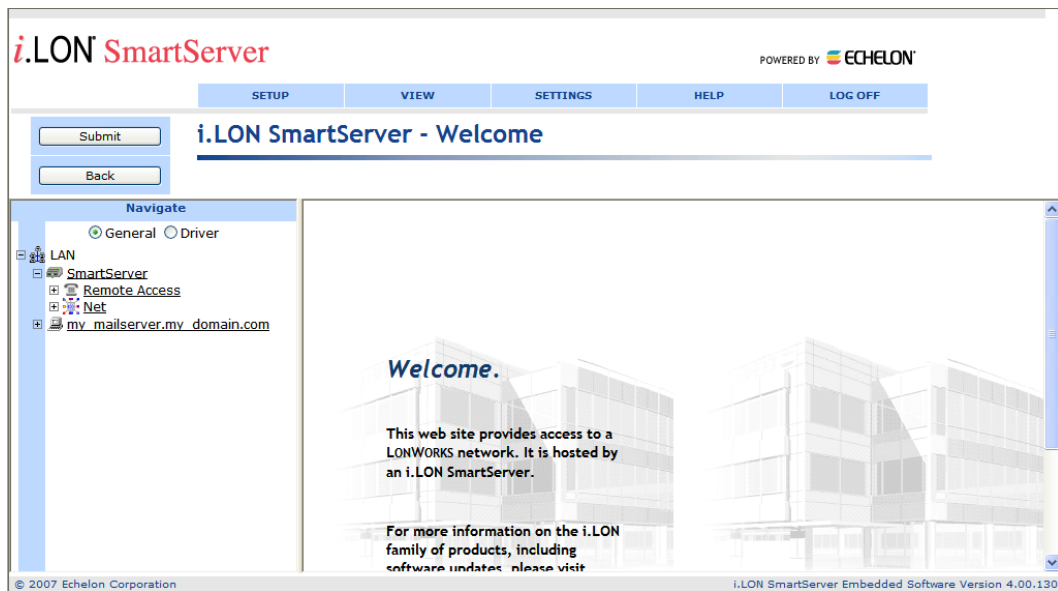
i.LON® SmartServer

POWERED BY ECHELON®

SETUP
VIEW
SETTINGS
HELP
LOG OFF

Submit

Back

i.LON SmartServer - Welcome

Navigate

General Driver

LAN
SmartServer
Remote Access
Net
my_mailserver.my_domain.com

Welcome.

This web site provides access to a LONWORKS network. It is hosted by an i.LON SmartServer.

For more information on the i.LON family of products, including software updates, please visit

© 2007 Echelon Corporation

i.LON SmartServer Embedded Software Version 4.00.130